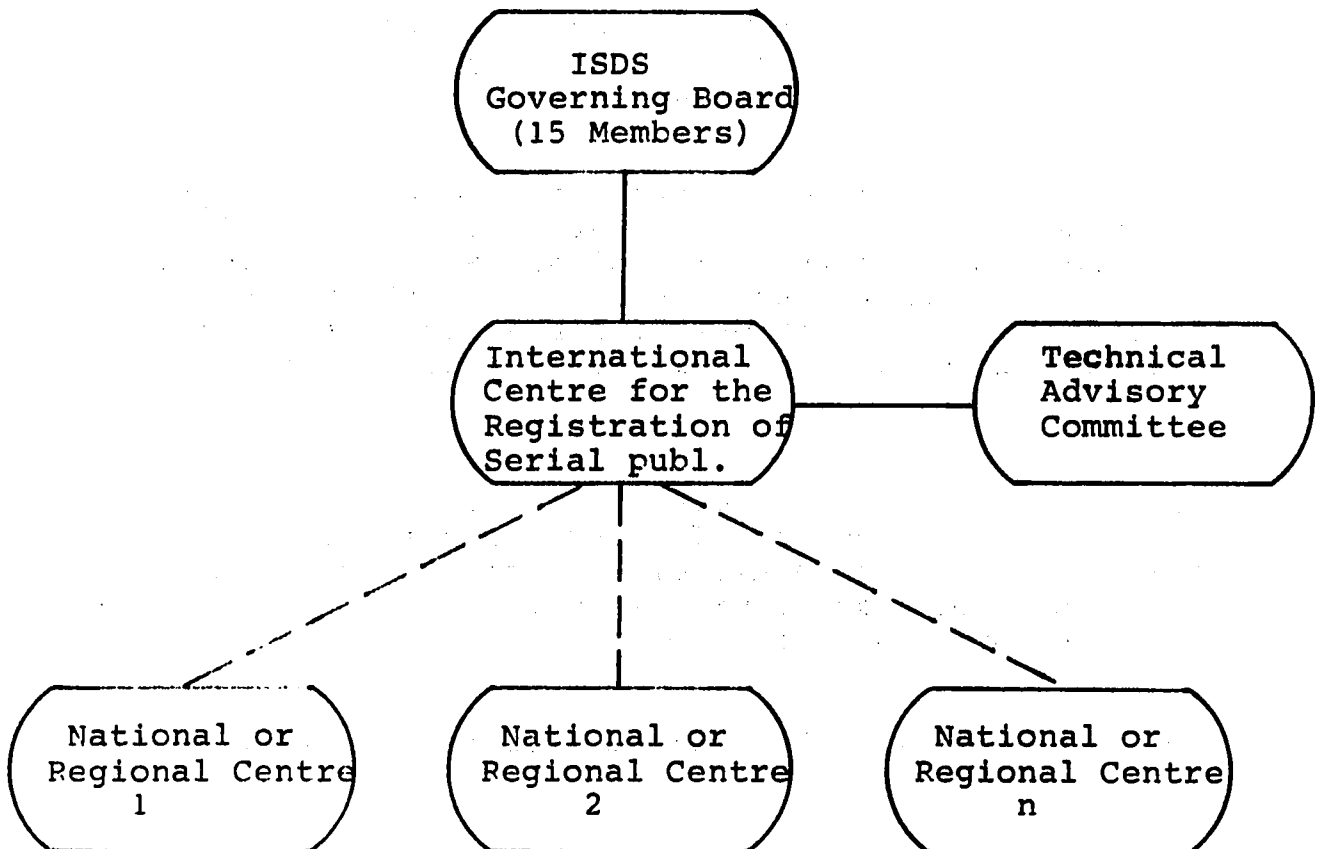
ISDS
Governing Board
(15 Members)

International Centre for the Registration of Serial publ.

Technical Advisory Committee

National or Regional Centre
1

National or Regional Centre
2

National or Regional Centre
n